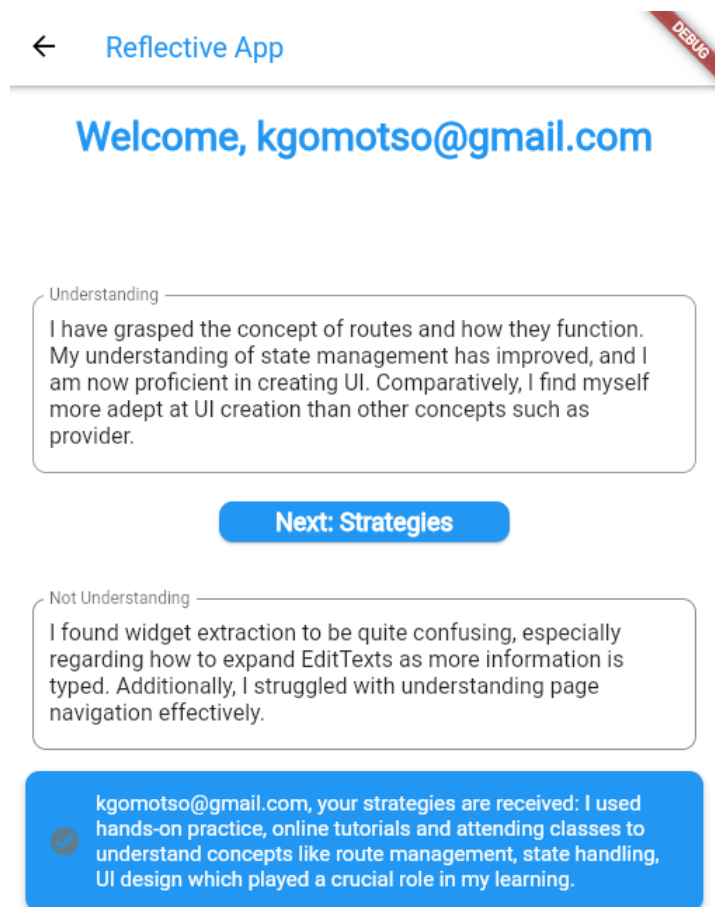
Reflective App

DEBUG

Welcome, kgomotso@gmail.com

Understanding

I have grasped the concept of routes and how they function. My understanding of state management has improved, and I am now proficient in creating UI. Comparatively, I find myself more adept at UI creation than other concepts such as provider.

Next: Strategies

Not Understanding

I found widget extraction to be quite confusing, especially regarding how to expand EditTexts as more information is typed. Additionally, I struggled with understanding page navigation effectively.

kgomotso@gmail.com, your strategies are received: I used hands-on practice, online tutorials and attending classes to understand concepts like route management, state handling, UI design which played a crucial role in my learning.